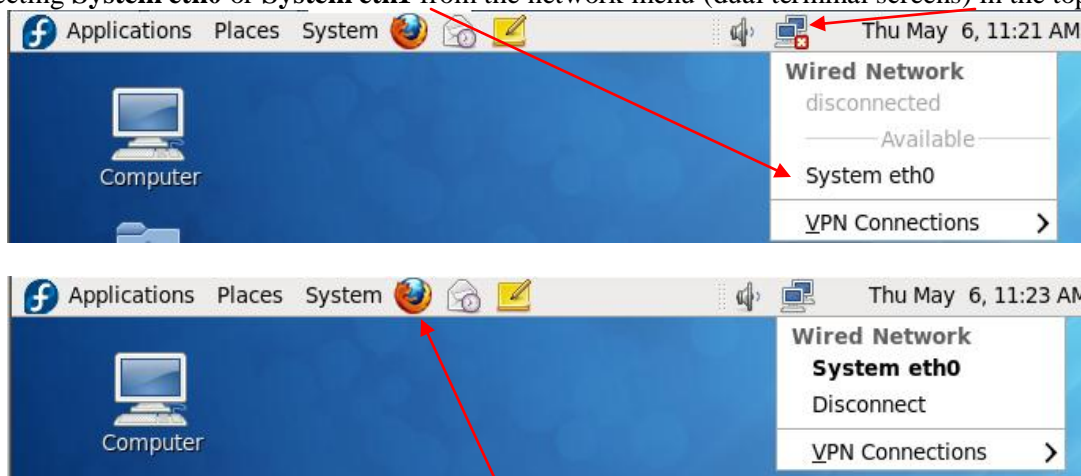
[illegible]ecting System eth0 or System eth1 from the network menu (dual terminal screens) in the top

Applications Places System

Thu May 6, 11:21 AM

Computer

Wired Network
disconnected
Available
System eth0
VPN Connections

Applications Places System

Thu May 6, 11:23 AM

Computer

Wired Network
System eth0
Disconnect
VPN Connections